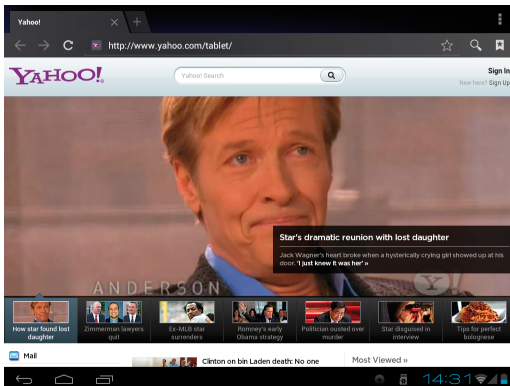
Yahoo!

http://www.yahoo.com/tablet/

YAHOO!

Yahoo! Search

Sign In

New here? Sign Up

ANDERSON

Star's dramatic reunion with lost daughter

Jack Wagner's heart broke when a hysterically crying girl showed up at his door. 'I just knew it was her' »

How star found lost daughter

Zimmerman lawyers quit

Ex-MLB star surrenders

Romney's early Obama strategy

Politician ousted over murder

Star disguised in interview

Tips for perfect bolognese

Mail

Clinton on bin Laden death: No one

Most Viewed »

14:31